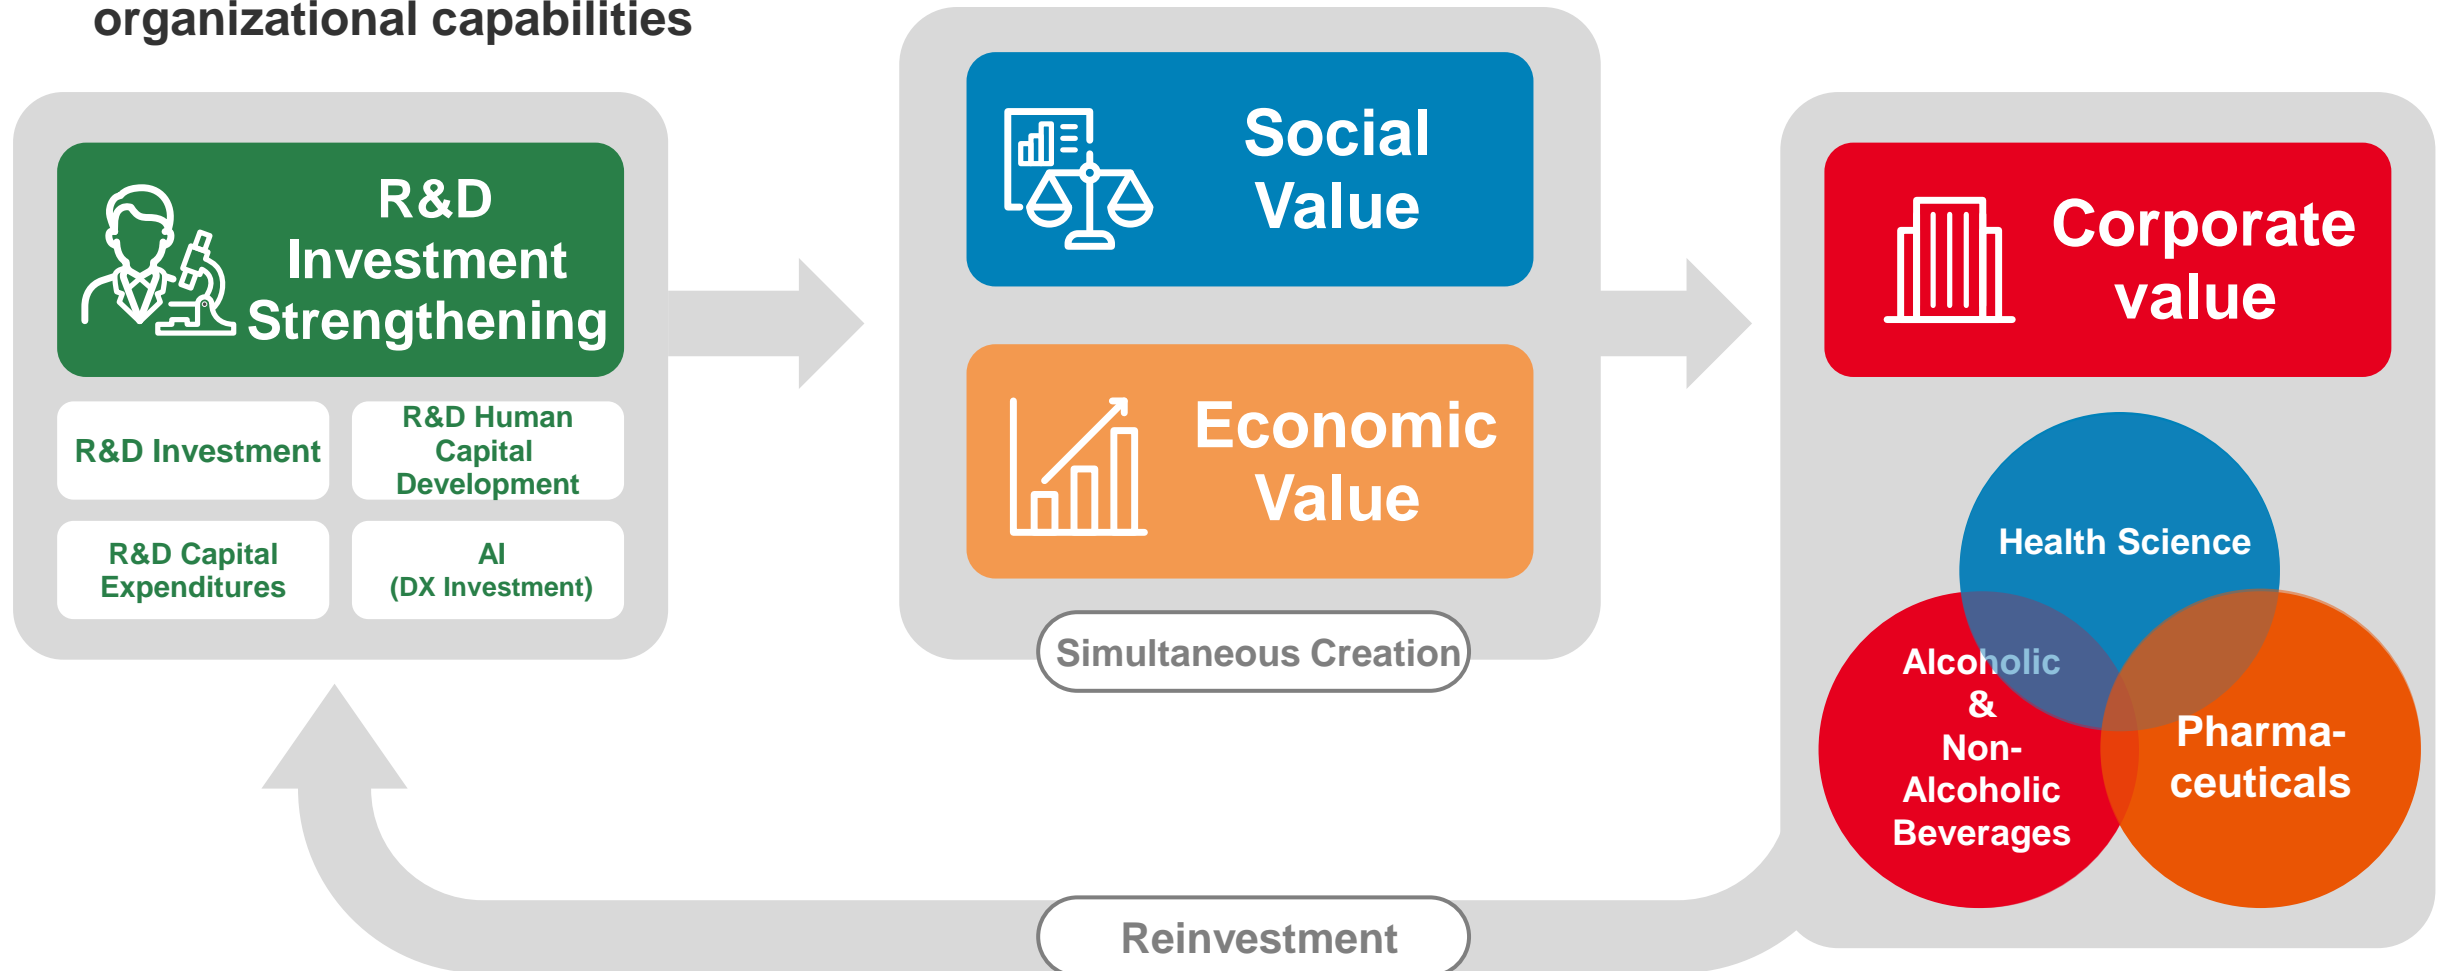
organizational capabilities

R&D Investment Strengthening

R&D Investment

R&D Human Capital Development

R&D Capital Expenditures

AI (DX Investment)

Social Value

Economic Value

Simultaneous Creation

Corporate value

Health Science

Alcoholic & Non-Alcoholic Beverages

Pharmaceuticals

Reinvestment